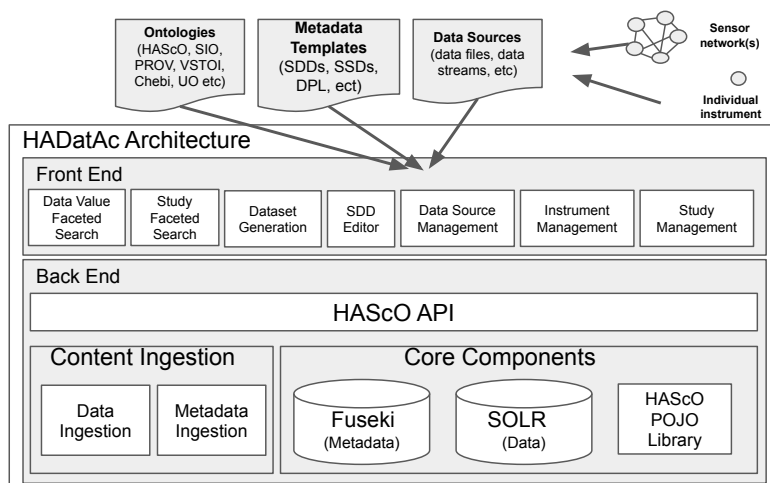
Ontologies (HAScO, SIO, PROV, VSTOI, Chebi, UO etc)

Metadata Templates (SDDs, SSDs, DPL, ect)

Data Sources (data files, data streams, etc)

Sensor network(s)

Individual instrument

HADatAc Architecture

Front End

Data Value Faceted Search

Study Faceted Search

Dataset Generation

SDD Editor

Data Source Management

Instrument Management

Study Management

Back End

HAScO API

Content Ingestion

Data Ingestion

Metadata Ingestion

Core Components

Fuseki (Metadata)

SOLR (Data)

HAScO POJO Library